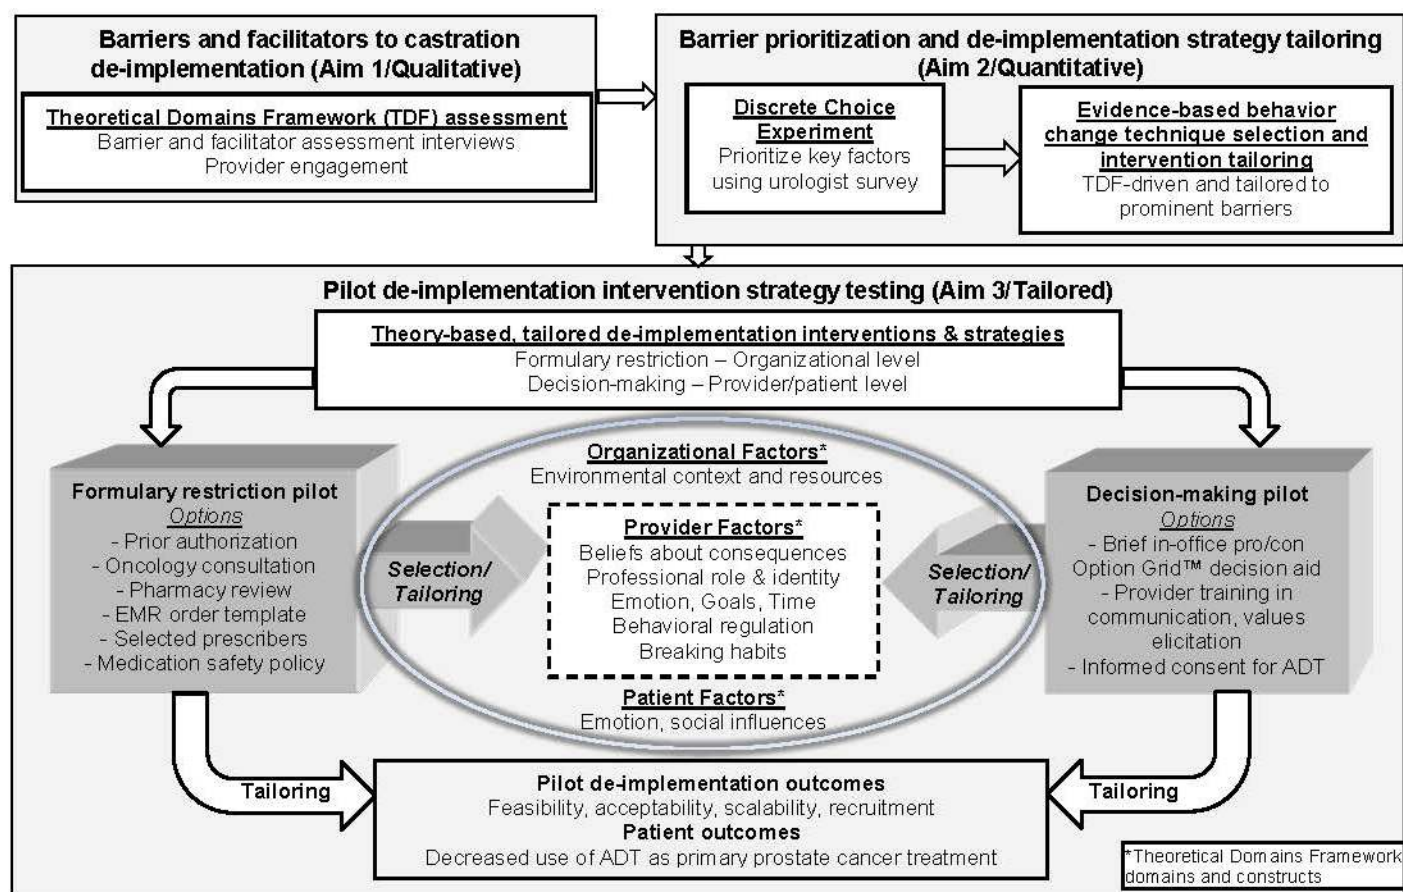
Barriers and facilitators to castration de-implementation (Aim 1/Qualitative)

Theoretical Domains Framework (TDF) assessment
Barrier and facilitator assessment interviews
Provider engagement

Barrier prioritization and de-implementation strategy tailoring (Aim 2/Quantitative)

Discrete Choice Experiment
Prioritize key factors using urologist survey

Evidence-based behavior change technique selection and intervention tailoring
TDF-driven and tailored to prominent barriers

Pilot de-implementation intervention strategy testing (Aim 3/Tailored)

Theory-based, tailored de-implementation interventions & strategies
Formulary restriction – Organizational level
Decision-making – Provider/patient level

Formulary restriction pilot
Options
- Prior authorization
- Oncology consultation
- Pharmacy review
- EMR order template
- Selected prescribers
- Medication safety policy

Selection/ Tailoring

Organizational Factors*
Environmental context and resources

Provider Factors*
Beliefs about consequences
Professional role & identity
Emotion, Goals, Time
Behavioral regulation
Breaking habits

Patient Factors*
Emotion, social influences

Selection/ Tailoring

Decision-making pilot
Options
- Brief in-office pro/con Option Grid™ decision aid
- Provider training in communication, values elicitation
- Informed consent for ADT

Tailoring

Pilot de-implementation outcomes
Feasibility, acceptability, scalability, recruitment
Patient outcomes
Decreased use of ADT as primary prostate cancer treatment

Tailoring

*Theoretical Domains Framework domains and constructs